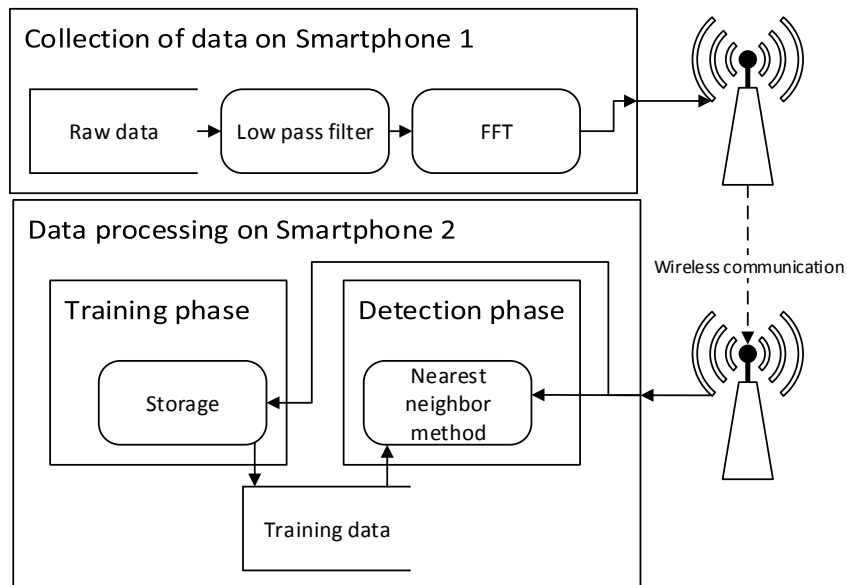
Collection of data on Smartphone 1

Raw data

Low pass filter

FFT

Wireless communication

Data processing on Smartphone 2

Training phase

Storage

Detection phase

Nearest neighbor method

Training data